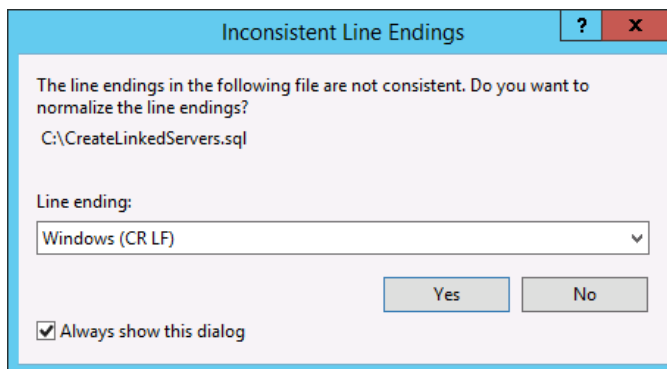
Inconsistent Line Endings

?

x

The line endings in the following file are not consistent. Do you want to normalize the line endings?

C:\CreateLinkedServers.sql

Line ending:

Windows (CR LF)

Yes

No

Always show this dialog